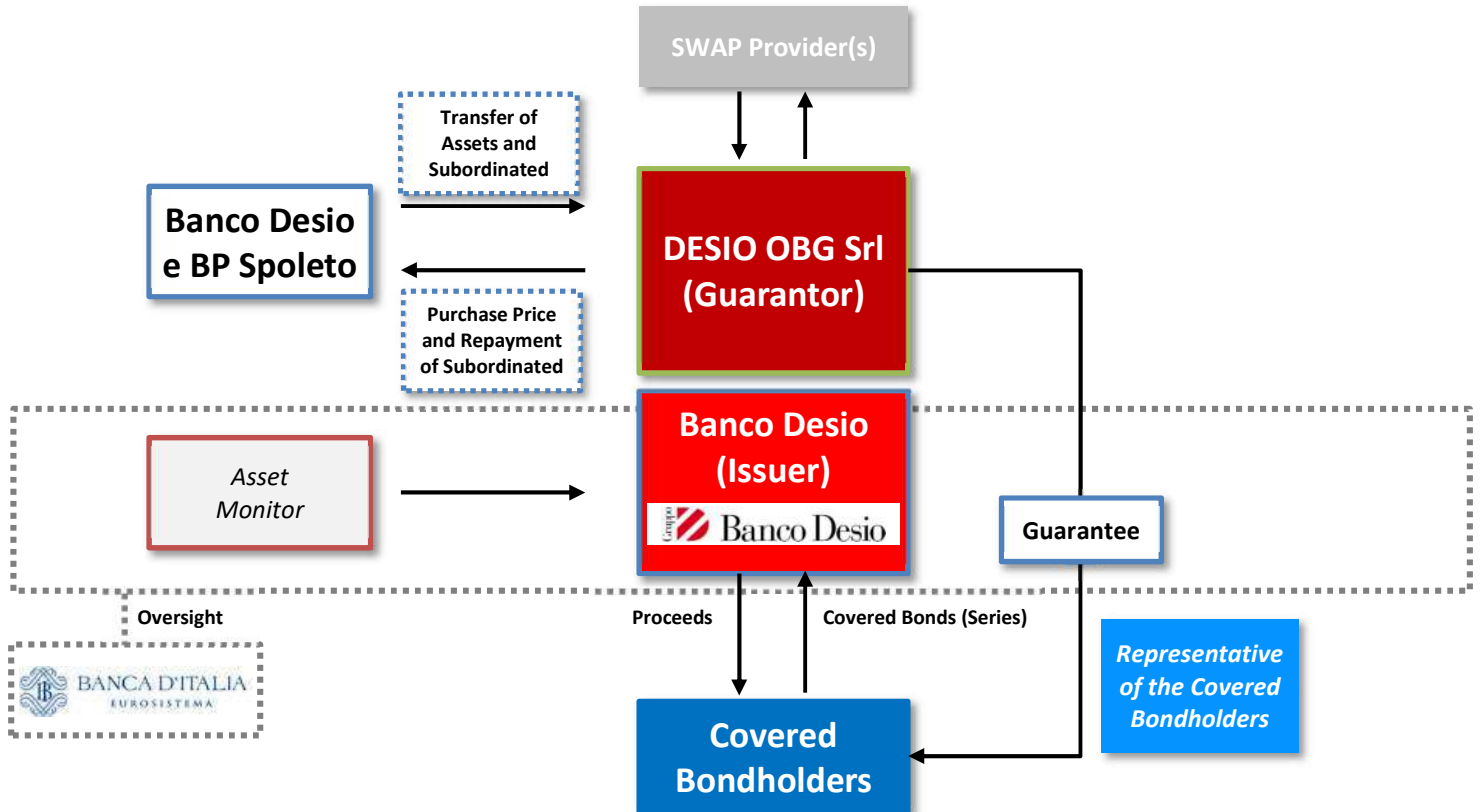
SWAP Provider(s)

Transfer of Assets and Subordinated

Banco Desio e BP Spoleto

DESIO OBG Srl (Guarantor)

Purchase Price and Repayment of Subordinated

Banco Desio (Issuer)

Gruppo Banco Desio

Asset Monitor

Guarantee

Oversight

Proceeds

Covered Bonds (Series)

BANCA D'ITALIA EUROSISTEMA

Representative of the Covered Bondholders

Covered Bondholders